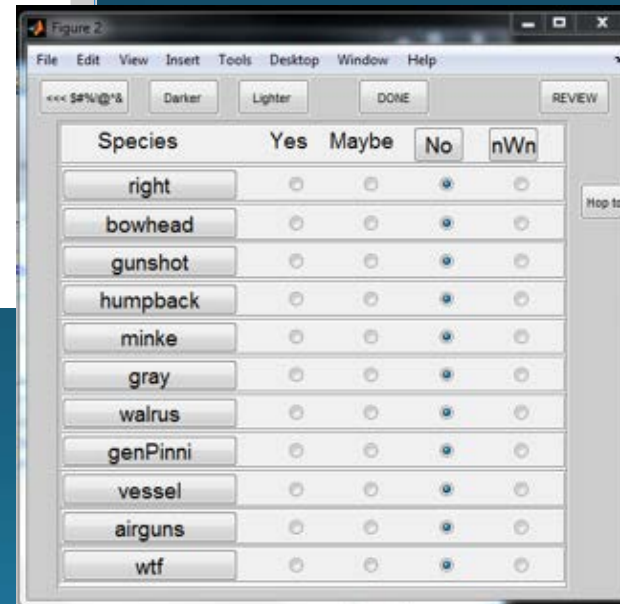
Figure 2

File Edit View Insert Tools Desktop Window Help

<<< $#%!@*& Darker Lighter DONE REVIEW

| Species | Yes | Maybe | No | nWn |
|---|---|---|---|---|
| right | | | | |
| bowhead | | | | |
| gunshot | | | | |
| humpback | | | | |
| minke | | | | |
| gray | | | | |
| walrus | | | | |
| genPinni | | | | |
| vessel | | | | |
| airguns | | | | |
| wtf | | | | |

Hop to